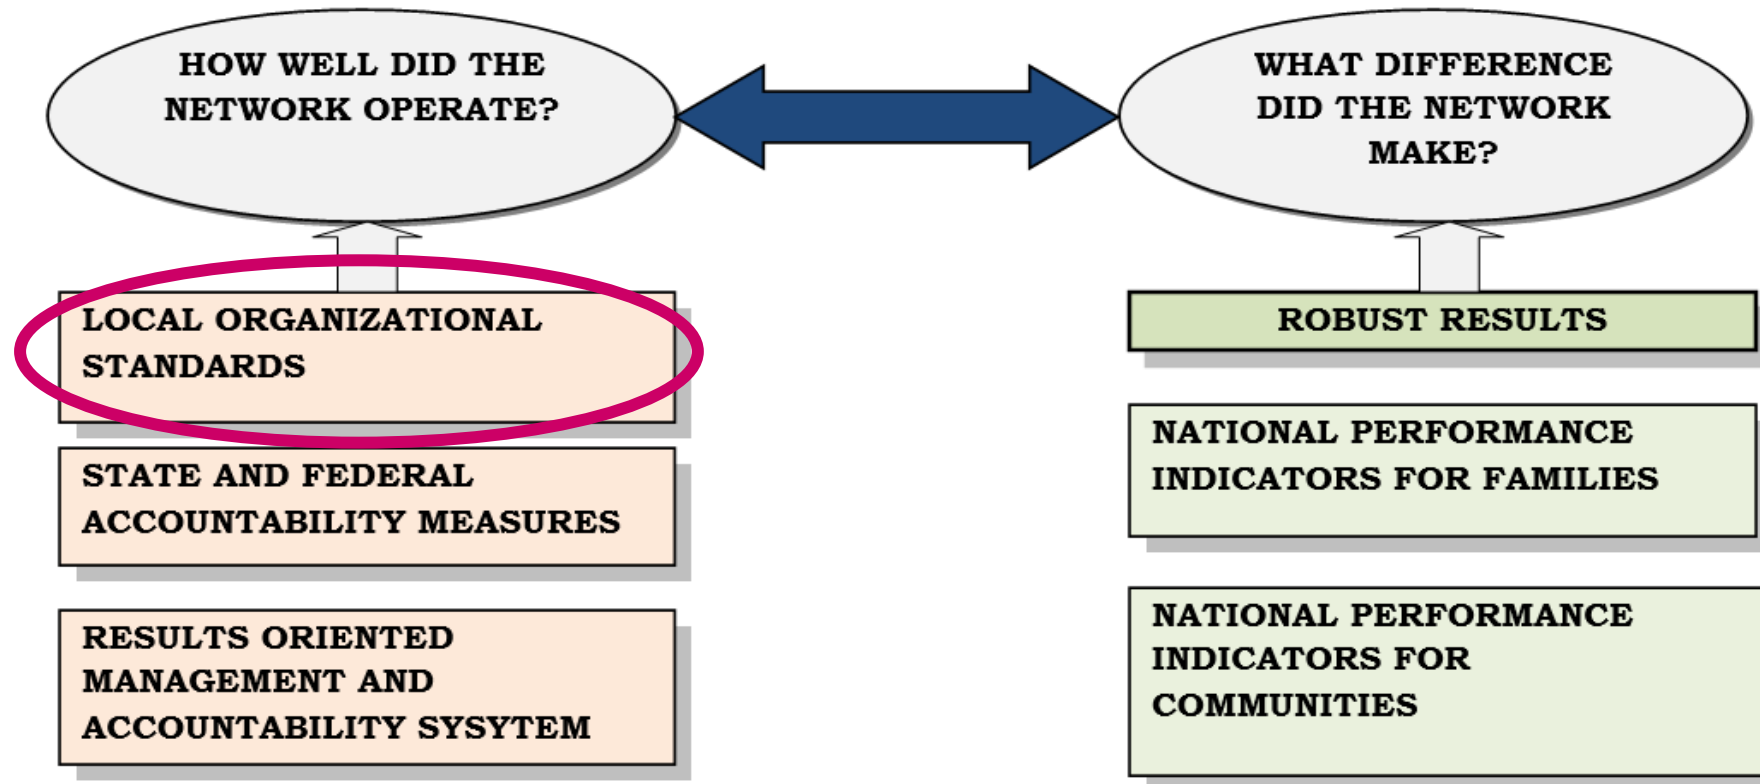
HOW WELL DID THE NETWORK OPERATE?

WHAT DIFFERENCE DID THE NETWORK MAKE?

LOCAL ORGANIZATIONAL STANDARDS

STATE AND FEDERAL ACCOUNTABILITY MEASURES

RESULTS ORIENTED MANAGEMENT AND ACCOUNTABILITY SYSYTEM

ROBUST RESULTS

NATIONAL PERFORMANCE INDICATORS FOR FAMILIES

NATIONAL PERFORMANCE INDICATORS FOR COMMUNITIES